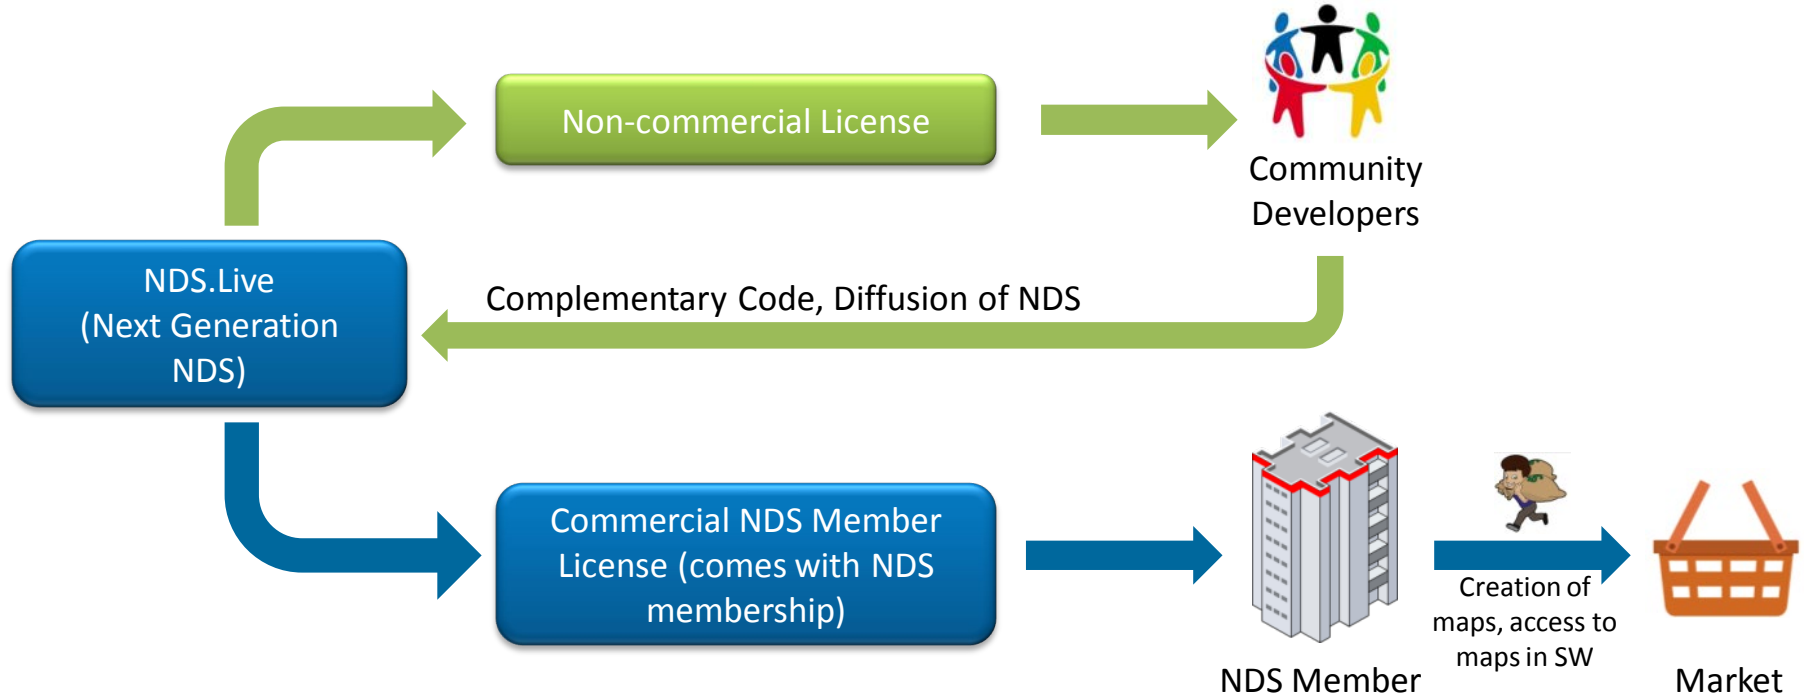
Non-commercial License

Community Developers

NDS.Live (Next Generation NDS)

Complementary Code, Diffusion of NDS

Commercial NDS Member License (comes with NDS membership)

Creation of maps, access to maps in SW

NDS Member

Market